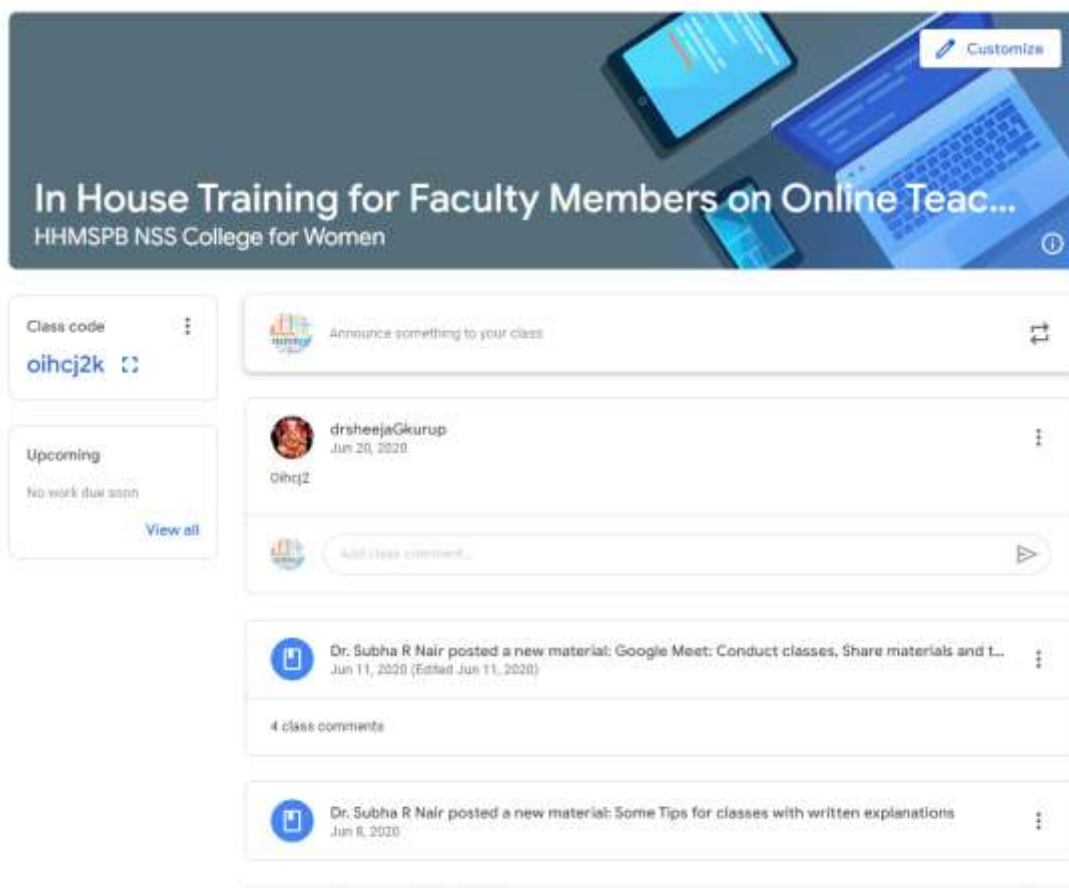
Customize

In House Training for Faculty Members on Online Teac...
HHMSPB NSS College for Women

Class code
oihcj2k

Upcoming
No work due soon
View all

Announce something to your class

drsheejaGkurup
Jun 20, 2020
Oihcj2

Add class comment...

Dr. Subha R Nair posted a new material: Google Meet: Conduct classes, Share materials and t...
Jun 11, 2020 (Edited Jun 11, 2020)

4 class comments

Dr. Subha R Nair posted a new material: Some Tips for classes with written explanations
Jun 8, 2020